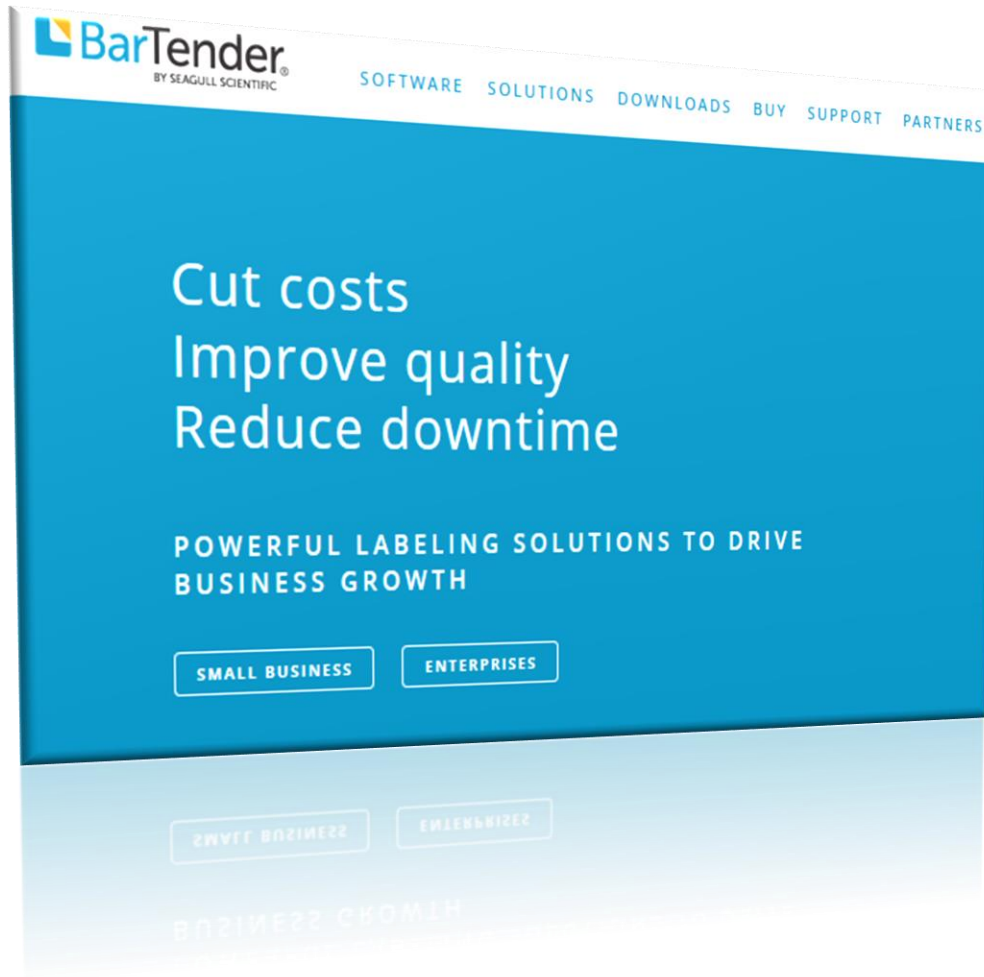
BarTender®
BY SEAGULL SCIENTIFIC

SOFTWARE SOLUTIONS DOWNLOADS BUY SUPPORT PARTNERS

Cut costs
Improve quality
Reduce downtime

POWERFUL LABELING SOLUTIONS TO DRIVE BUSINESS GROWTH

SMALL BUSINESS

ENTERPRISES